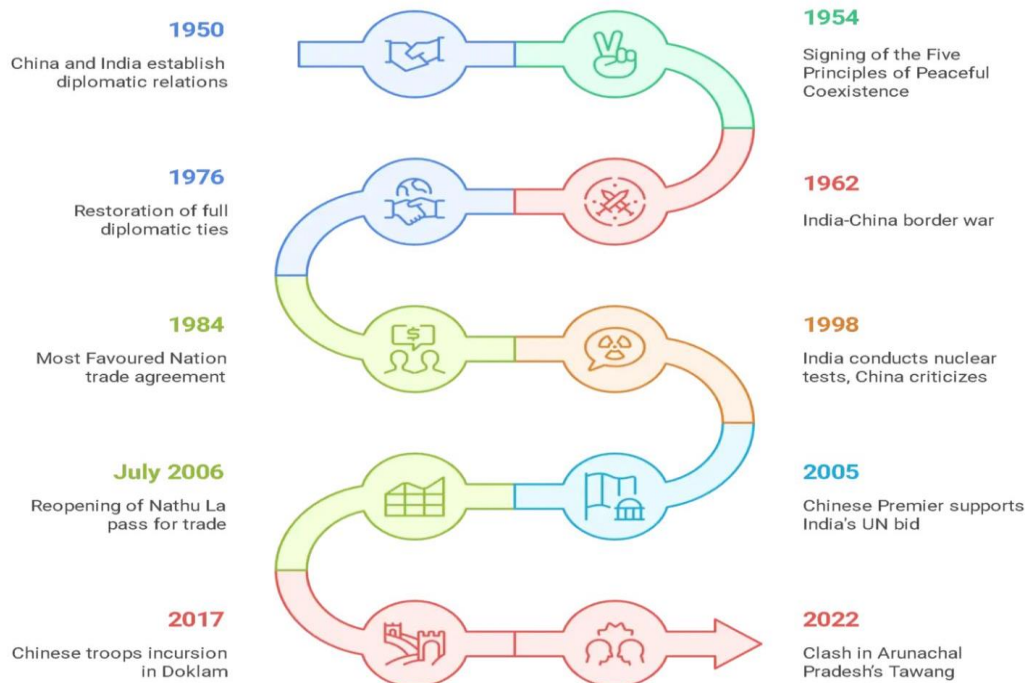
1950

China and India establish diplomatic relations

1954

Signing of the Five Principles of Peaceful Coexistence

1976

Restoration of full diplomatic ties

1962

India-China border war

1984

Most Favoured Nation trade agreement

1998

India conducts nuclear tests, China criticizes

July 2006

Reopening of Nathu La pass for trade

2005

Chinese Premier supports India's UN bid

2017

Chinese troops incursion in Doklam

2022

Clash in Arunachal Pradesh's Tawang